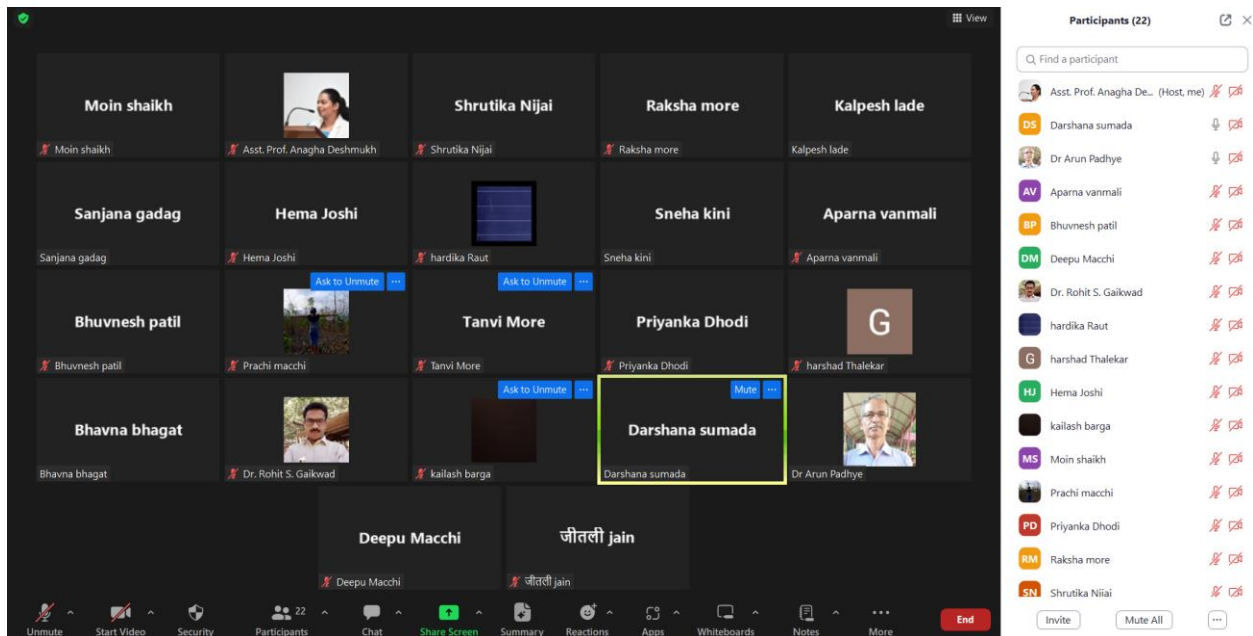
View

Moin shaikh
Moin shaikh

Asst. Prof. Anagha Deshmukh

Shrutika Nijai
Shrutika Nijai

Raksha more
Raksha more

Kalpesh lade
Kalpesh lade

Sanjana gadag
Sanjana gadag

Hema Joshi
Hema Joshi

hardika Raut

Sneha kini
Sneha kini

Aparna vanmali
Aparna vanmali

Bhuvnesh patil
Bhuvnesh patil

Ask to Unmute
Prachi macchi

Ask to Unmute
Tanvi More
Tanvi More

Priyanka Dhodi
Priyanka Dhodi

G
harshad Thalekar

Bhavna bhagat
Bhavna bhagat

Dr. Rohit S. Gaikwad

Ask to Unmute
kailash barga

Mute
Darshana sumada
Darshana sumada

Dr Arun Padhye

Deepu Macchi
Deepu Macchi

जीतली jain
जीतली jain

Unmute
Start Video
Security
22
Participants
Chat
Share Screen
Summary
Reactions
Apps
Whiteboards
Notes
More
End

Participants (22)

Find a participant

Asst. Prof. Anagha De... (Host, me)
DS Darshana sumada
Dr Arun Padhye
AV Aparna vanmali
BP Bhuvnesh patil
DM Deepu Macchi
Dr. Rohit S. Gaikwad
hardika Raut
G harshad Thalekar
HJ Hema Joshi
kailash barga
MS Moin shaikh
Prachi macchi
PD Priyanka Dhodi
RM Raksha more
SN Shrutika Nijai

Invite
Mute All
...